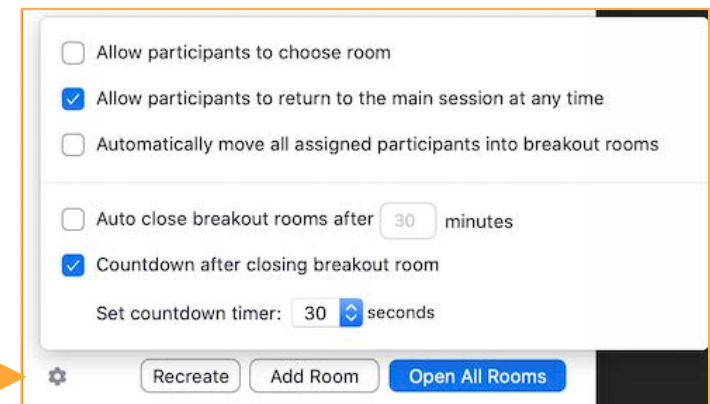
Allow participants to choose room

Allow participants to return to the main session at any time

Automatically move all assigned participants into breakout rooms

Auto close breakout rooms after 30 minutes

Countdown after closing breakout room

Set countdown timer: 30 seconds

Recreate Add Room Open All Rooms